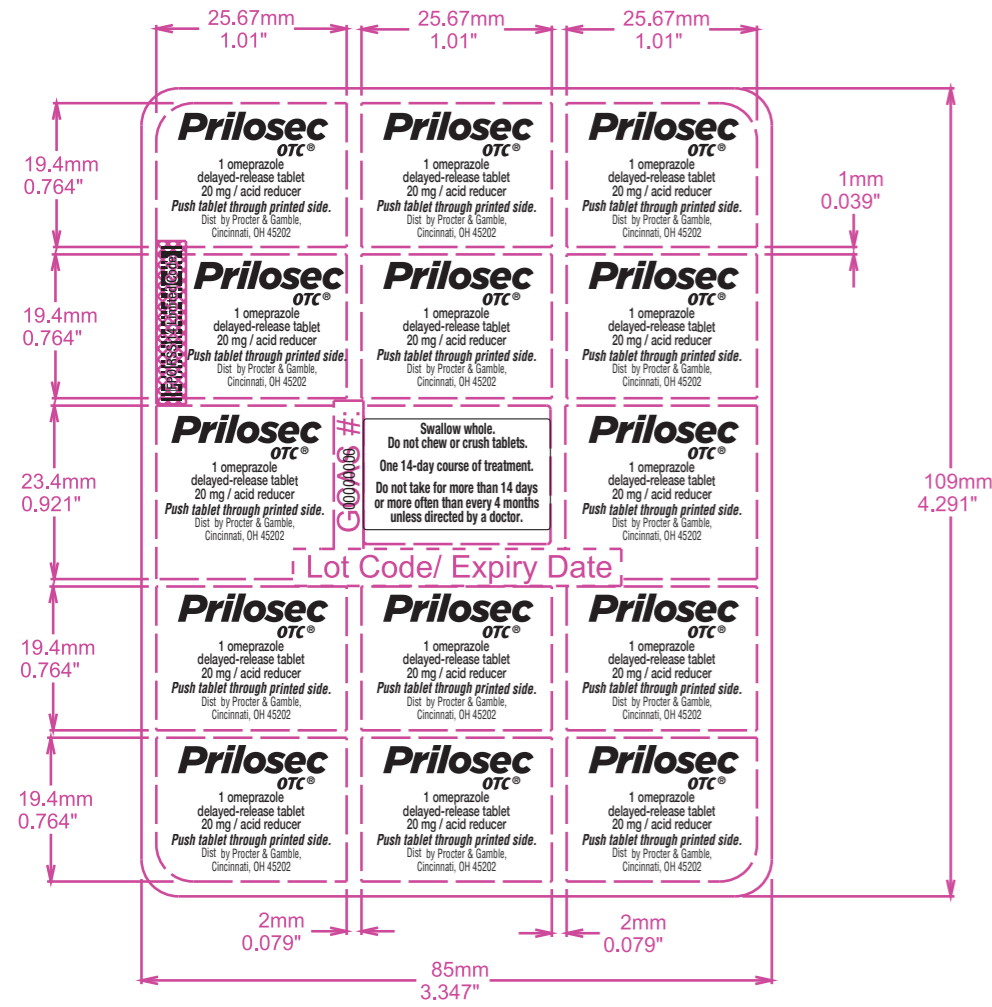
25.67mm
1.01"

25.67mm
1.01"

25.67mm
1.01"

19.4mm
0.764"

Prilosec
OTC®
1 omeprazole
delayed-release tablet
20 mg / acid reducer
Push tablet through printed side.
Dist by Procter & Gamble,
Cincinnati, OH 45202

Prilosec
OTC®
1 omeprazole
delayed-release tablet
20 mg / acid reducer
Push tablet through printed side.
Dist by Procter & Gamble,
Cincinnati, OH 45202

Prilosec
OTC®
1 omeprazole
delayed-release tablet
20 mg / acid reducer
Push tablet through printed side.
Dist by Procter & Gamble,
Cincinnati, OH 45202

1mm
0.039"

19.4mm
0.764"

Proposed Pharmacode

Prilosec
OTC®
1 omeprazole
delayed-release tablet
20 mg / acid reducer
Push tablet through printed side.
Dist by Procter & Gamble,
Cincinnati, OH 45202

Prilosec
OTC®
1 omeprazole
delayed-release tablet
20 mg / acid reducer
Push tablet through printed side.
Dist by Procter & Gamble,
Cincinnati, OH 45202

Prilosec
OTC®
1 omeprazole
delayed-release tablet
20 mg / acid reducer
Push tablet through printed side.
Dist by Procter & Gamble,
Cincinnati, OH 45202

23.4mm
0.921"

Prilosec
OTC®
1 omeprazole
delayed-release tablet
20 mg / acid reducer
Push tablet through printed side.
Dist by Procter & Gamble,
Cincinnati, OH 45202

G #: 00000000

Swallow whole.
Do not chew or crush tablets.
One 14-day course of treatment.
Do not take for more than 14 days or more often than every 4 months unless directed by a doctor.

Prilosec
OTC®
1 omeprazole
delayed-release tablet
20 mg / acid reducer
Push tablet through printed side.
Dist by Procter & Gamble,
Cincinnati, OH 45202

109mm
4.291"

Lot Code/ Expiry Date

19.4mm
0.764"

Prilosec
OTC®
1 omeprazole
delayed-release tablet
20 mg / acid reducer
Push tablet through printed side.
Dist by Procter & Gamble,
Cincinnati, OH 45202

Prilosec
OTC®
1 omeprazole
delayed-release tablet
20 mg / acid reducer
Push tablet through printed side.
Dist by Procter & Gamble,
Cincinnati, OH 45202

Prilosec
OTC®
1 omeprazole
delayed-release tablet
20 mg / acid reducer
Push tablet through printed side.
Dist by Procter & Gamble,
Cincinnati, OH 45202

19.4mm
0.764"

Prilosec
OTC®
1 omeprazole
delayed-release tablet
20 mg / acid reducer
Push tablet through printed side.
Dist by Procter & Gamble,
Cincinnati, OH 45202

Prilosec
OTC®
1 omeprazole
delayed-release tablet
20 mg / acid reducer
Push tablet through printed side.
Dist by Procter & Gamble,
Cincinnati, OH 45202

Prilosec
OTC®
1 omeprazole
delayed-release tablet
20 mg / acid reducer
Push tablet through printed side.
Dist by Procter & Gamble,
Cincinnati, OH 45202

2mm
0.079"

2mm
0.079"

85mm
3.347"